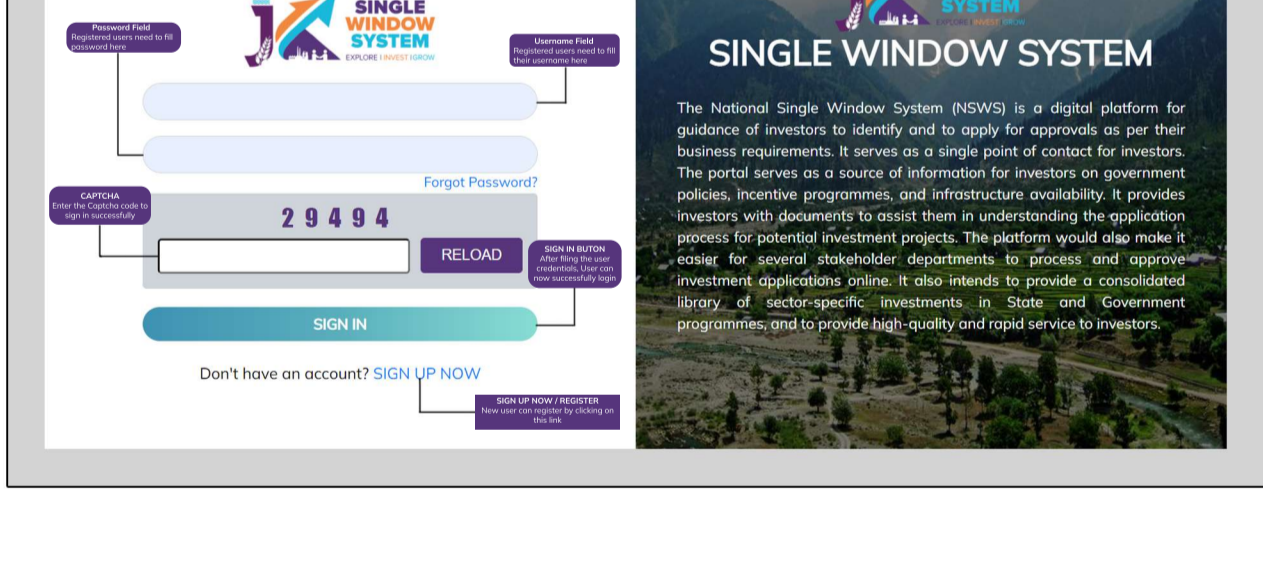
Password Field
Registered users need to fill password here

SINGLE WINDOW SYSTEM
EXPLORE | INVEST | GROW

Username Field
Registered users need to fill their username here

Forgot Password?

CAPTCHA
Enter the Captcha code to sign in successfully

29494

RELOAD

SIGN IN BUTON
After filing the user credentials, User can now successfully login

SIGN IN

Don't have an account? SIGN UP NOW

SIGN UP NOW / REGISTER
New user can register by clicking on this link

SYSTEM
EXPLORE | INVEST | GROW

SINGLE WINDOW SYSTEM

The National Single Window System (NSWS) is a digital platform for guidance of investors to identify and to apply for approvals as per their business requirements. It serves as a single point of contact for investors. The portal serves as a source of information for investors on government policies, incentive programmes, and infrastructure availability. It provides investors with documents to assist them in understanding the application process for potential investment projects. The platform would also make it easier for several stakeholder departments to process and approve investment applications online. It also intends to provide a consolidated library of sector-specific investments in State and Government programmes, and to provide high-quality and rapid service to investors.